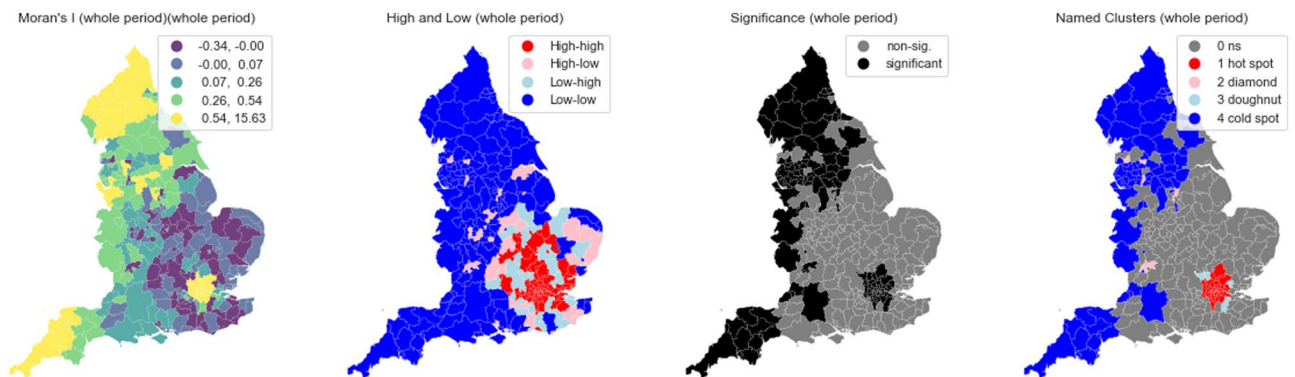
Moran's I (whole period)(whole period)

-0.34, -0.00
-0.00, 0.07
0.07, 0.26
0.26, 0.54
0.54, 15.63

High and Low (whole period)

High-high
High-low
Low-high
Low-low

Significance (whole period)

non-sig.
significant

Named Clusters (whole period)

0 ns
1 hot spot
2 diamond
3 doughnut
4 cold spot